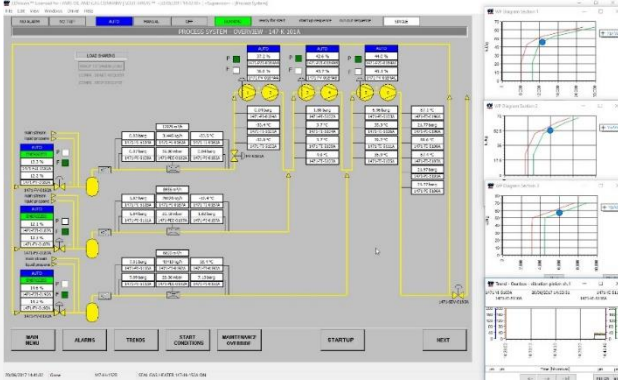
PROCESS SYSTEM - OVERVIEW - 147 K 101A

AUTO

MANUAL

OFF

LOAD SHARING

AUTO

AUTO

AUTO

AUTO

AUTO

AUTO

MAIN MENU

ALARMS

TRENDS

START CONDITIONS

MAINTENANCE OVERRIDE

STARTUP

NEXT

WP Diagram Section 1

WP Diagram Section 2

WP Diagram Section 3

Trend - Overview